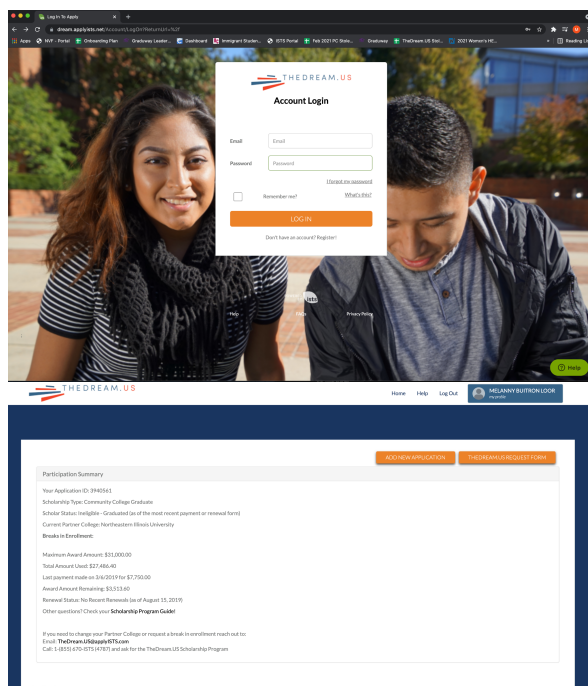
Log In To Apply

dream.applyists.net/Account/LogOn?ReturnUrl=%2F

Apps  M/P - Portal  Onboarding Plan  Gradeless Leader...  Dashboard  Immigrant Studen...  ISTS Portal  Feb 2021 PC Statu...  Gradusway  TheDream.US Stat...  2021 Women's HE...  Reading List

THEDREAM.US

Account Login

Email  Email

Password  Password

I forgot my password

Remember me?  What's this?

LOG IN

Don't have an account? Register!

ists

Help  FAQs  Privacy Policy

Help

THEDREAM.US

Home  Help  Log Out  MELANNY BUITRON LOOR

ADD NEW APPLICATION  THEDREAM.US REQUEST FORM

Participation Summary

Your Application ID: 3940561

Scholarship Type: Community College Graduate

Scholar Status: Ineligible - Graduated (as of the most recent payment or renewal form)

Current Partner College: Northeastern Illinois University

Breaks in Enrollment:

Maximum Award Amount: $31,000.00

Total Amount Used: $27,486.40

Last payment made on 3/6/2019 for $7,750.00

Award Amount Remaining: $3,513.60

Renewal Status: No Recent Renewals (as of August 15, 2019)

Other questions? Check your Scholarship Program Guide!

If you need to change your Partner College or request a break in enrollment reach out to:
Email: TheDream.US@applyISTS.com
Call: 1-(855) 670-ISTS (4787) and ask for the TheDream.US Scholarship Program